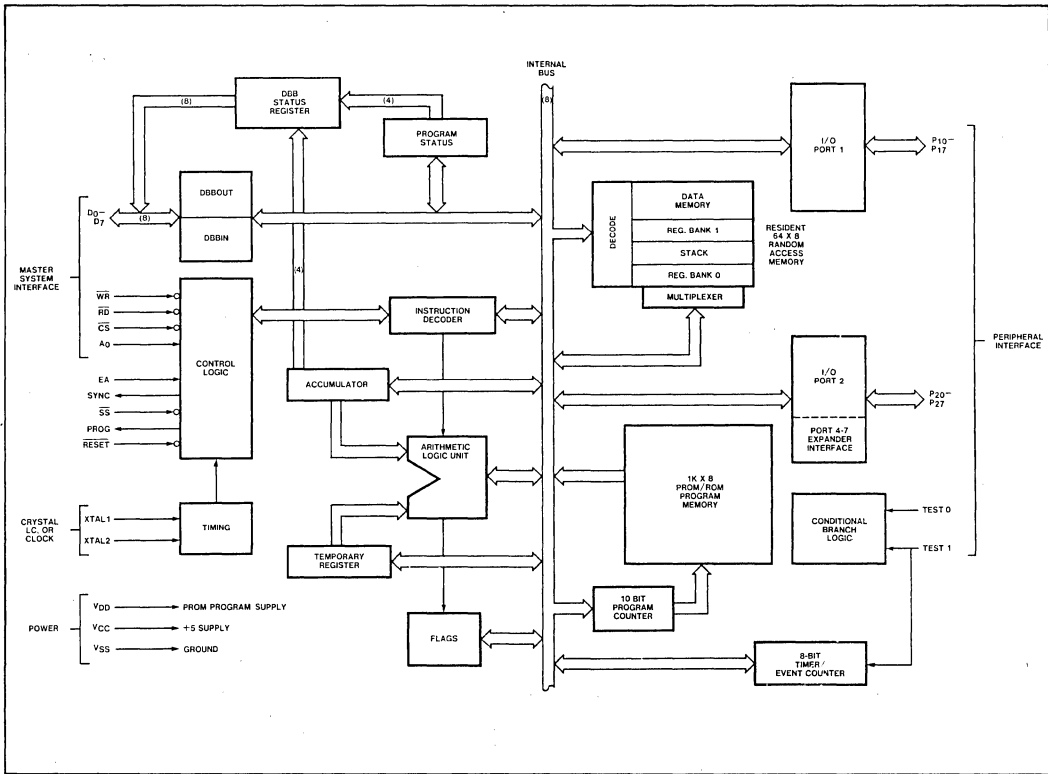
INTERNAL BUS

(8)

DBB STATUS REGISTER

(8)

(4)

PROGRAM STATUS

I/O PORT 1

$P_{10}$– $P_{17}$

DBBOUT

DBBIN

$D_0$– $D_7$

(8)

DECODE

DATA MEMORY

REG. BANK 1

STACK

REG. BANK 0

MULTIPLEXER

RESIDENT 64 X 8 RANDOM ACCESS MEMORY

MASTER SYSTEM INTERFACE

$\overline{WR}$

$\overline{RD}$

$\overline{CS}$

$A_0$

(4)

CONTROL LOGIC

INSTRUCTION DECODER

PERIPHERAL INTERFACE

EA

SYNC

$\overline{SS}$

PROG

$\overline{RESET}$

ACCUMULATOR

I/O PORT 2

PORT 4-7 EXPANDER INTERFACE

$P_{20}$– $P_{27}$

ARITHMETIC LOGIC UNIT

1K X 8 PROM/ROM PROGRAM MEMORY

CRYSTAL LC, OR CLOCK

XTAL1

XTAL2

TIMING

CONDITIONAL BRANCH LOGIC

TEST 0

TEST 1

TEMPORARY REGISTER

POWER

$V_{DD}$ → PROM PROGRAM SUPPLY

$V_{CC}$ → +5 SUPPLY

$V_{SS}$ → GROUND

10 BIT PROGRAM COUNTER

FLAGS

8-BIT TIMER/ EVENT COUNTER